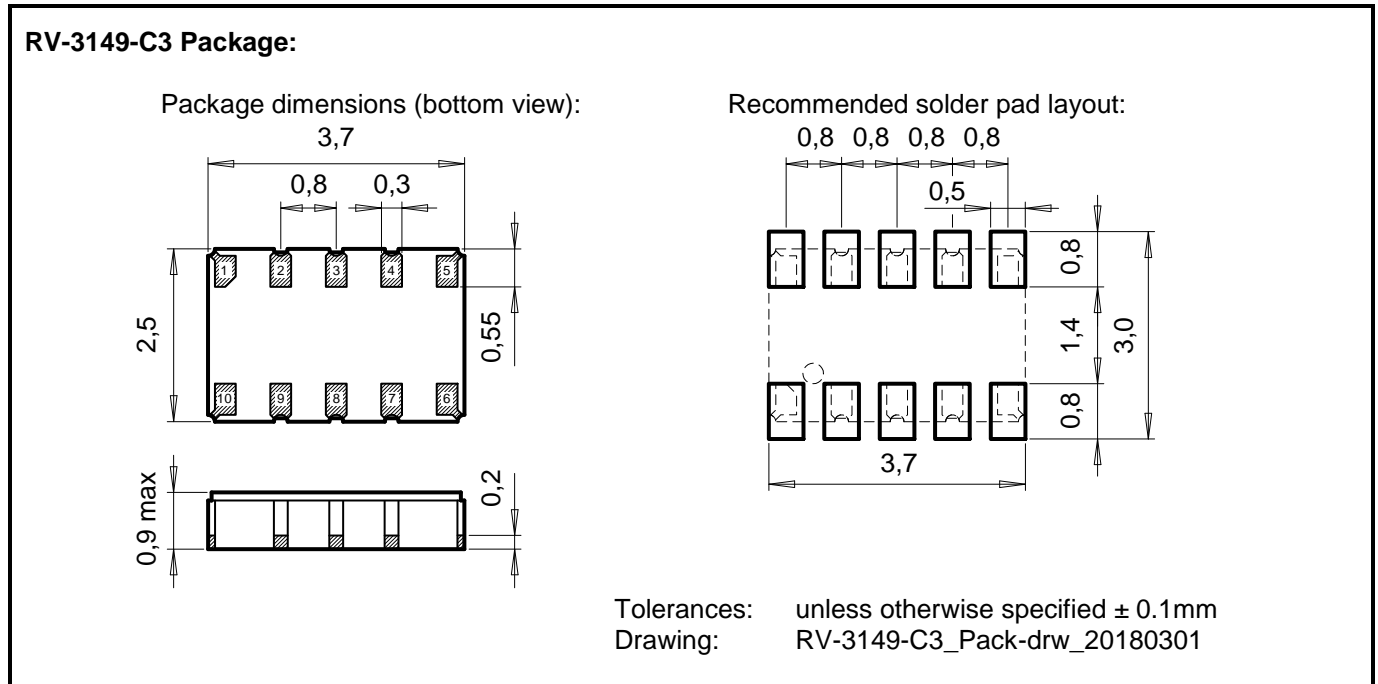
RV-3149-C3 Package:

Package dimensions (bottom view):

3,7

0,8

0,3

1 2 3 4 5

2,5

0,55

10 9 8 7 6

0,9 max

0,2

Recommended solder pad layout:

0,8 0,8 0,8 0,8

0,5

0,8

1,4

3,0

0,8

3,7

Tolerances: unless otherwise specified ± 0.1mm
Drawing: RV-3149-C3_Pack-drw_20180301